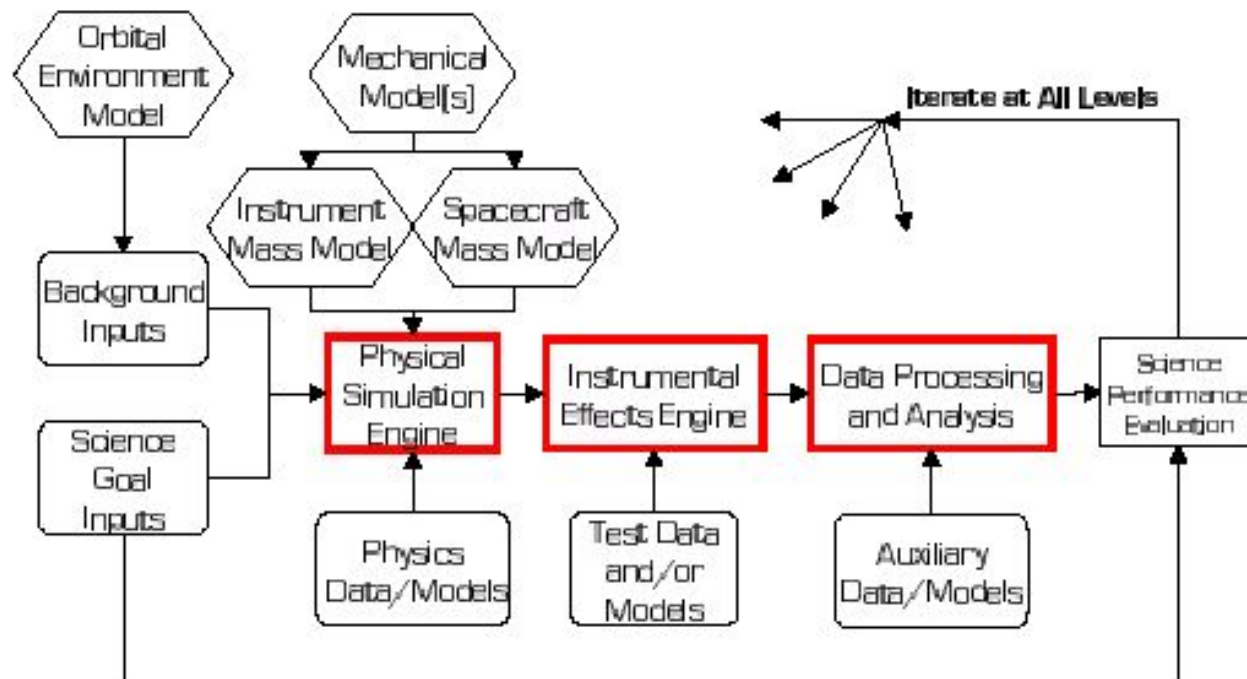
Orbital Environment Model

Mechanical Model[s]

Iterate at All Levels

Instrument Mass Model

Spacecraft Mass Model

Background Inputs

Science Goal Inputs

Physical Simulation Engine

Instrumental Effects Engine

Data Processing and Analysis

Science Performance Evaluation

Physics Data/Models

Test Data and/or Models

Auxiliary Data/Models